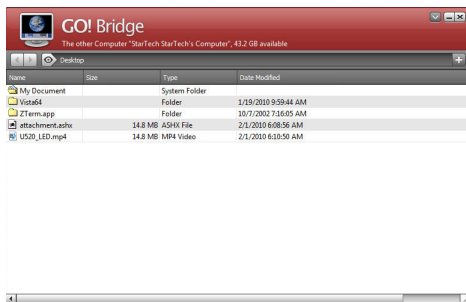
GO! Bridge
The other Computer "StarTech StarTech's Computer", 43.2 GB available

Desktop

| Name | Size | Type | Date Modified |
|---|---|---|---|
| My Document | | System Folder | |
| Vista64 | | Folder | 1/19/2010 9:59:44 AM |
| ZTerm.app | | Folder | 10/7/2002 7:16:05 AM |
| attachment.ashx | 14.8 MB | ASHX File | 2/1/2010 6:08:56 AM |
| U520_LED.mp4 | 14.8 MB | MP4 Video | 2/1/2010 6:10:50 AM |